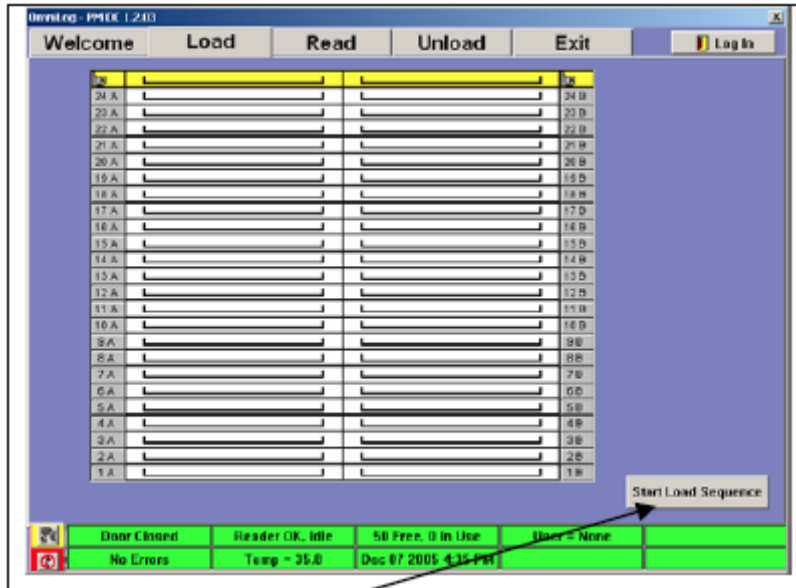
OmniLog - PMDC 1.2.03

X

Welcome | Load | Read | Unload | Exit | Log In

| | | | |
|---|---|---|---|
| 24 A | | | 24 B |
| 23 A | | | 23 B |
| 22 A | | | 22 B |
| 21 A | | | 21 B |
| 20 A | | | 20 B |
| 19 A | | | 19 B |
| 18 A | | | 18 B |
| 17 A | | | 17 B |
| 16 A | | | 16 B |
| 15 A | | | 15 B |
| 14 A | | | 14 B |
| 13 A | | | 13 B |
| 12 A | | | 12 B |
| 11 A | | | 11 B |
| 10 A | | | 10 B |
| 9 A | | | 9 B |
| 8 A | | | 8 B |
| 7 A | | | 7 B |
| 6 A | | | 6 B |
| 5 A | | | 5 B |
| 4 A | | | 4 B |
| 3 A | | | 3 B |
| 2 A | | | 2 B |
| 1 A | | | 1 B |

Start Load Sequence

Door Closed | Reader OK, Idle | 50 Free, 0 In Use | User = None

No Errors | Temp = 35.0 | Dec 07 2005 4:15 PM